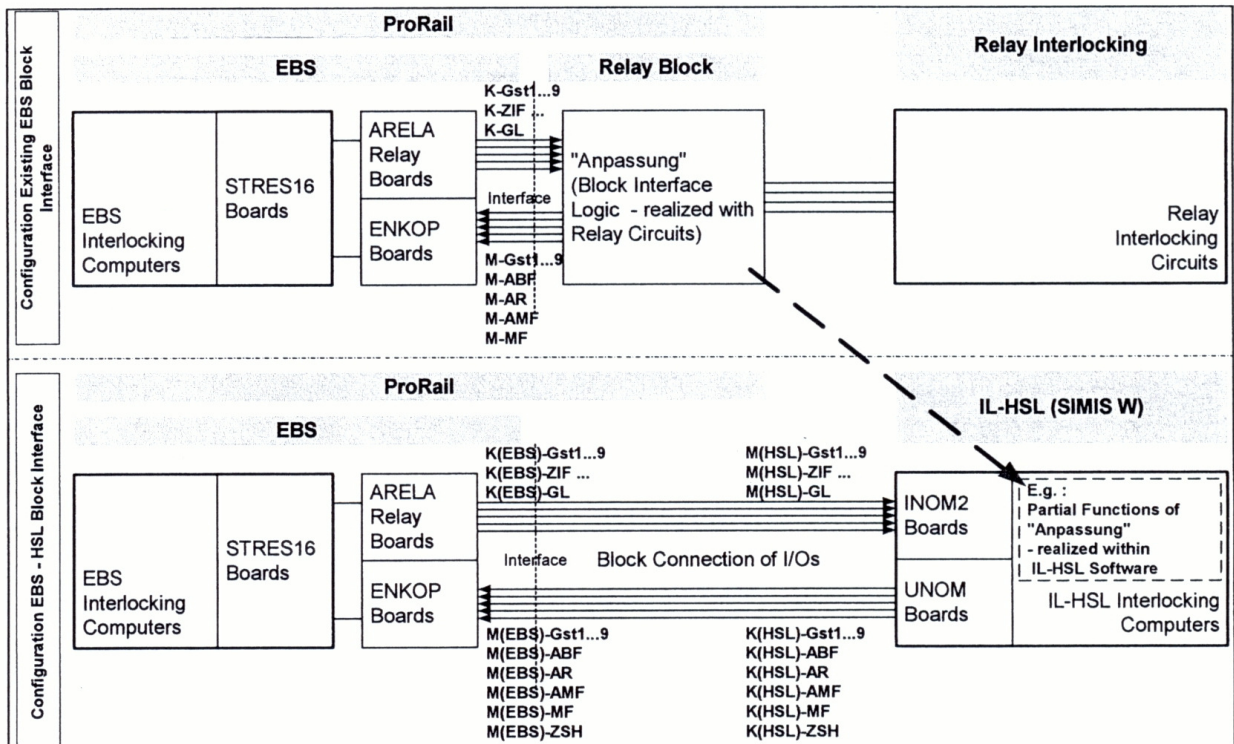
Configuration Existing EBS Block Interface

ProRail

EBS

Relay Block

Relay Interlocking

EBS Interlocking Computers

STRES16 Boards

ARELA Relay Boards

ENKOP Boards

K-Gst1...9
K-ZIF ...
K-GL

Interface

M-Gst1...9
M-ABF
M-AR
M-AMF
M-MF

"Anpassung" (Block Interface Logic - realized with Relay Circuits)

Relay Interlocking Circuits

Configuration EBS - HSL Block Interface

ProRail

EBS

IL-HSL (SIMIS W)

EBS Interlocking Computers

STRES16 Boards

ARELA Relay Boards

ENKOP Boards

K(EBS)-Gst1...9
K(EBS)-ZIF ...
K(EBS)-GL

M(HSL)-Gst1...9
M(HSL)-ZIF ...
M(HSL)-GL

Interface

Block Connection of I/Os

M(EBS)-Gst1...9
M(EBS)-ABF
M(EBS)-AR
M(EBS)-AMF
M(EBS)-MF
M(EBS)-ZSH

K(HSL)-Gst1...9
K(HSL)-ABF
K(HSL)-AR
K(HSL)-AMF
K(HSL)-MF
K(HSL)-ZSH

INOM2 Boards

UNOM Boards

E.g. :
Partial Functions of "Anpassung" - realized within IL-HSL Software

IL-HSL Interlocking Computers